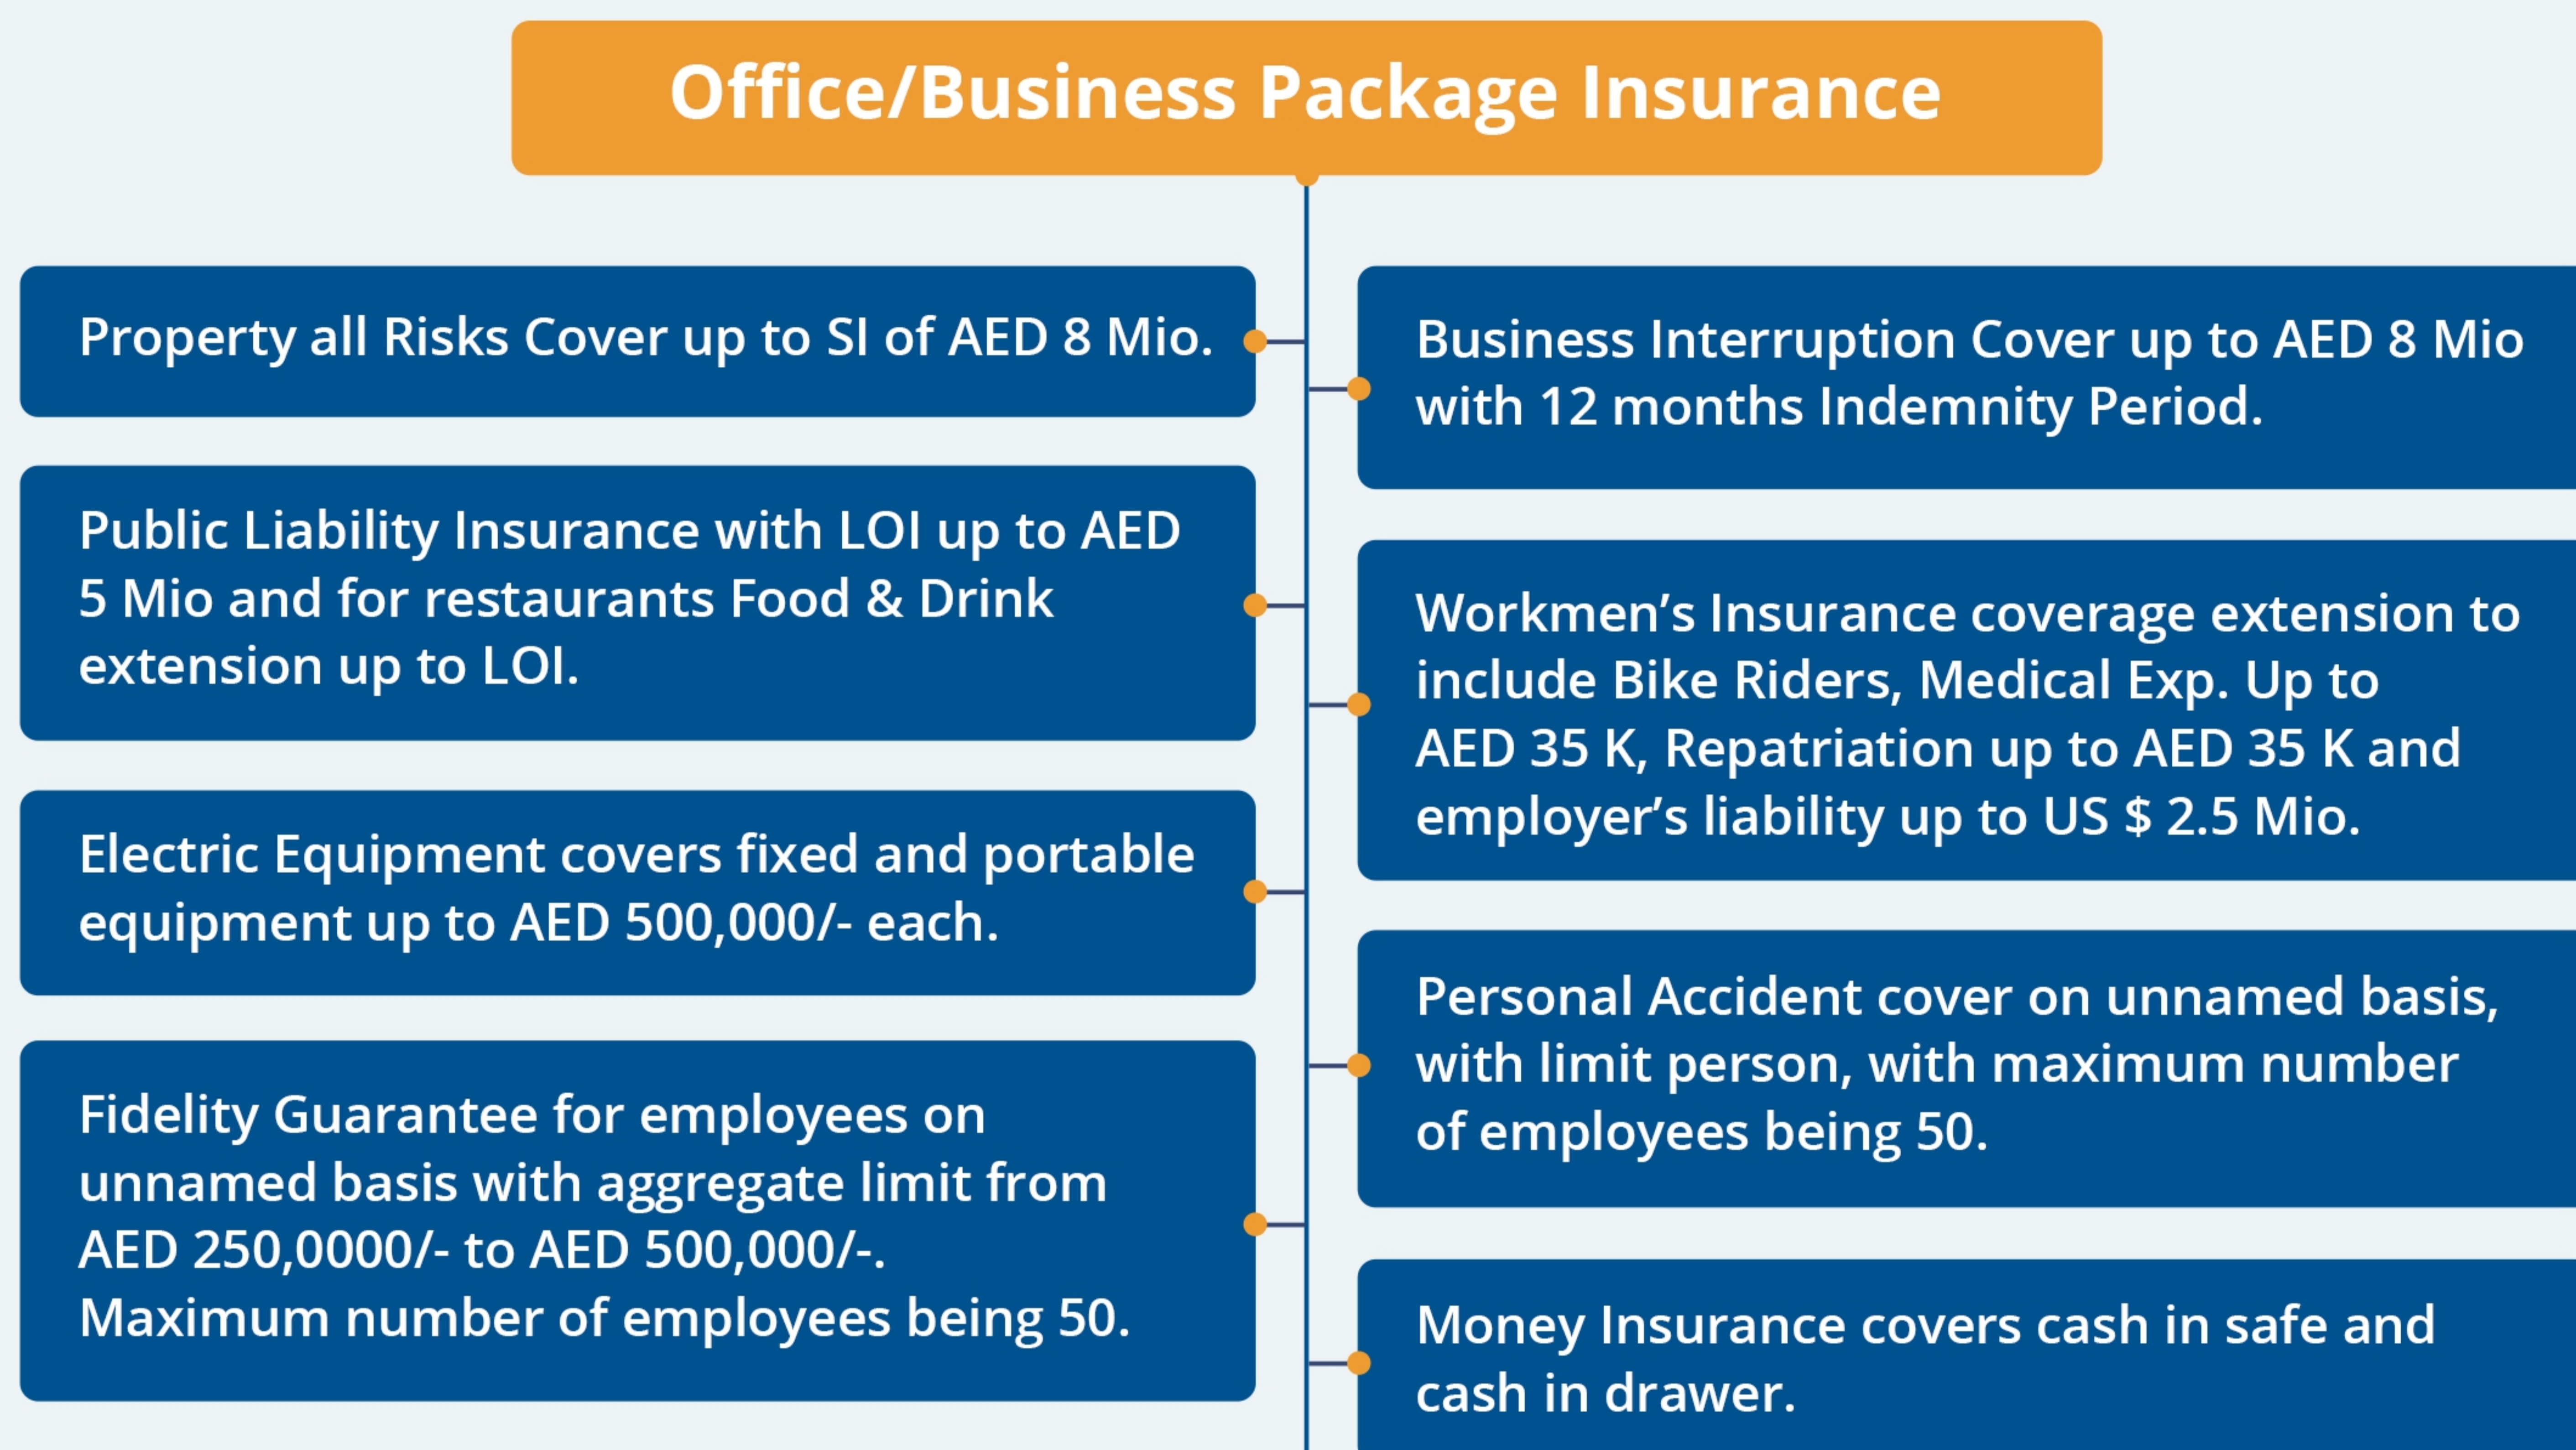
Office/Business Package Insurance

Property all Risks Cover up to SI of AED 8 Mio.

Public Liability Insurance with LOI up to AED 5 Mio and for restaurants Food & Drink extension up to LOI.

Electric Equipment covers fixed and portable equipment up to AED 500,000/- each.

Fidelity Guarantee for employees on unnamed basis with aggregate limit from AED 250,0000/- to AED 500,000/-. Maximum number of employees being 50.

Business Interruption Cover up to AED 8 Mio with 12 months Indemnity Period.

Workmen’s Insurance coverage extension to include Bike Riders, Medical Exp. Up to AED 35 K, Repatriation up to AED 35 K and employer’s liability up to US $ 2.5 Mio.

Personal Accident cover on unnamed basis, with limit person, with maximum number of employees being 50.

Money Insurance covers cash in safe and cash in drawer.